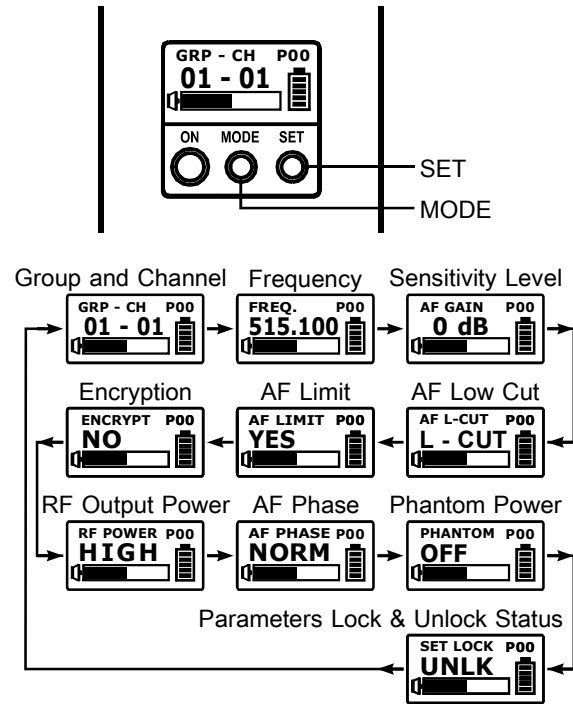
GRP - CH P00
01 - 01

ON MODE SET

SET
MODE

Group and Channel
GRP - CH P00
01 - 01

Frequency
FREQ. P00
515.100

Sensitivity Level
AF GAIN P00
0 dB

Encryption
ENCRYPT P00
NO

AF Limit
AF LIMIT P00
YES

AF Low Cut
AF L-CUT P00
L - CUT

RF Output Power
RF POWER P00
HIGH

AF Phase
AF PHASE P00
NORM

Phantom Power
PHANTOM P00
OFF

Parameters Lock & Unlock Status
SET LOCK P00
UNLK